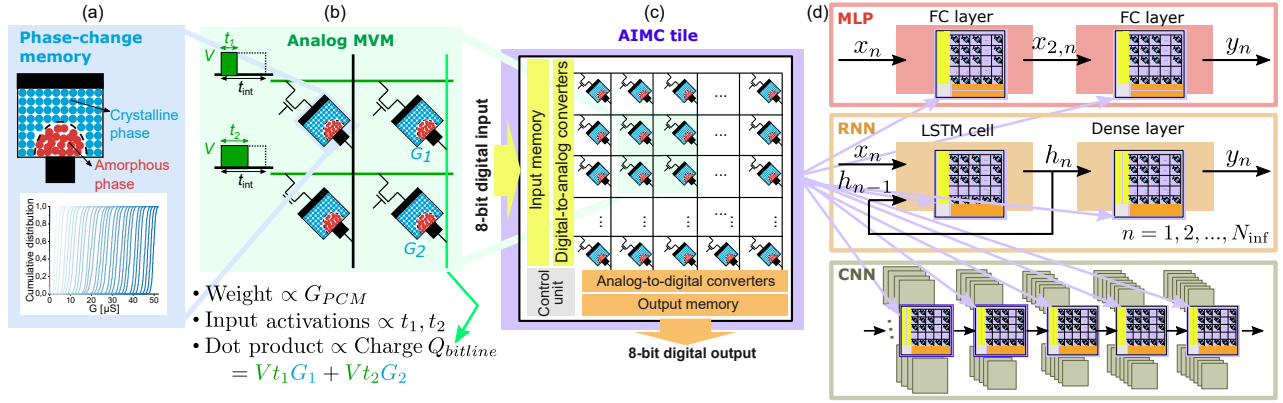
(a)

Phase-change memory

Crystalline phase

Amorphous phase

Cumulative distribution

0 10 20 30 40 50

G [µS]

(b)

Analog MVM

$t_1$

$V$

$t_{\text{int}}$

$t_2$

$V$

$t_{\text{int}}$

$G_1$

$G_2$

• Weight $\propto G_{PCM}$
• Input activations $\propto t_1, t_2$
• Dot product $\propto$ Charge $Q_{bitline}$
$= Vt_1G_1 + Vt_2G_2$

(c)

AIMC tile

8-bit digital input

Input memory

Digital-to-analog converters

...

Control unit

Analog-to-digital converters

Output memory

8-bit digital output

(d)

MLP

FC layer

FC layer

$x_n$

$x_{2,n}$

$y_n$

RNN

LSTM cell

Dense layer

$x_n$

$h_{n-1}$

$h_n$

$y_n$

$n = 1, 2, ..., N_{\text{inf}}$

CNN